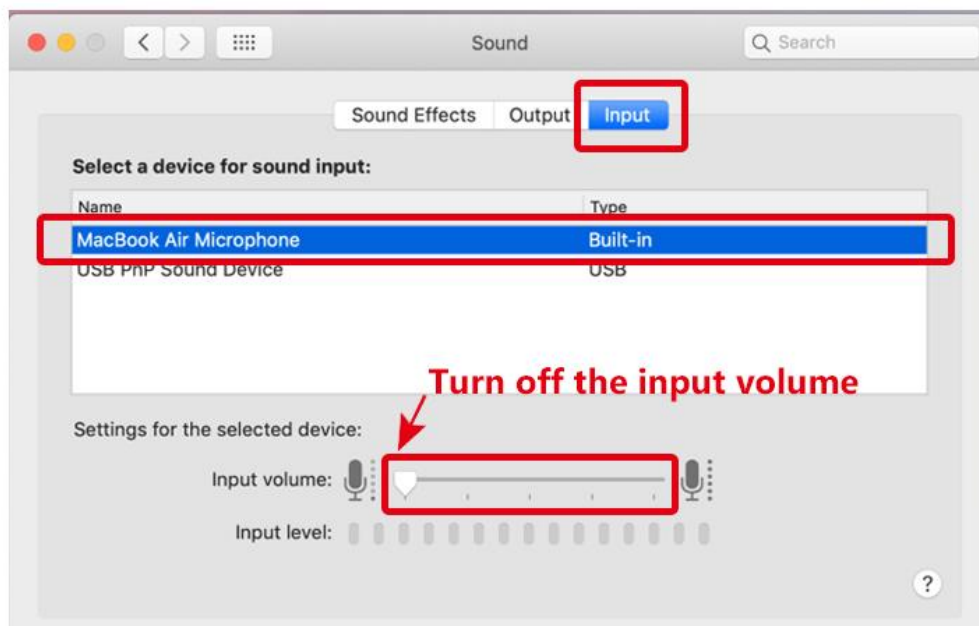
Sound

Search

Sound Effects Output Input

Select a device for sound input:

| Name | Type |
|---|---|
| MacBook Air Microphone | Built-in |
| USB PnP Sound Device | USB |

Turn off the input volume

Settings for the selected device:

Input volume:

Input level:

?